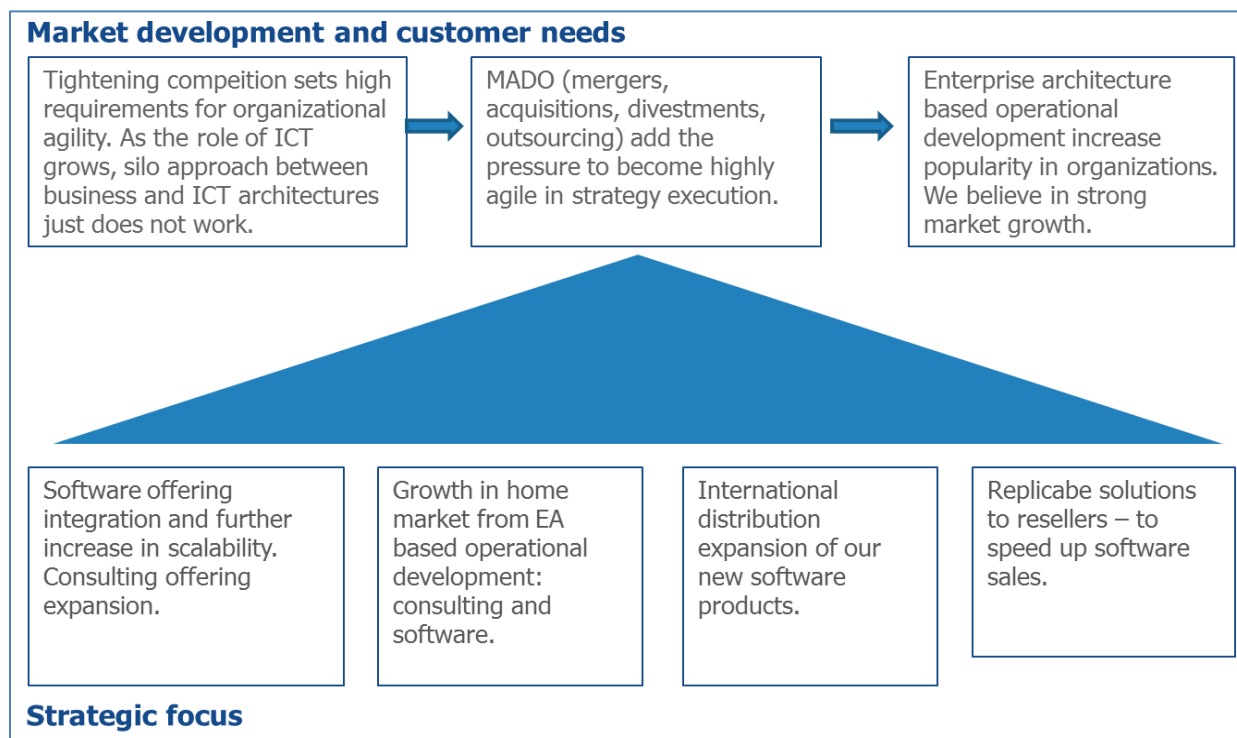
Market development and customer needs

Tightening compeition sets high requirements for organizational agility. As the role of ICT grows, silo approach between business and ICT architectures just does not work.

MADO (mergers, acquisitions, divestments, outsourcing) add the pressure to become highly agile in strategy execution.

Enterprise architecture based operational development increase popularity in organizations. We believe in strong market growth.

Software offering integration and further increase in scalability. Consulting offering expansion.

Growth in home market from EA based operational development: consulting and software.

International distribution expansion of our new software products.

Replicabe solutions to resellers – to speed up software sales.

Strategic focus